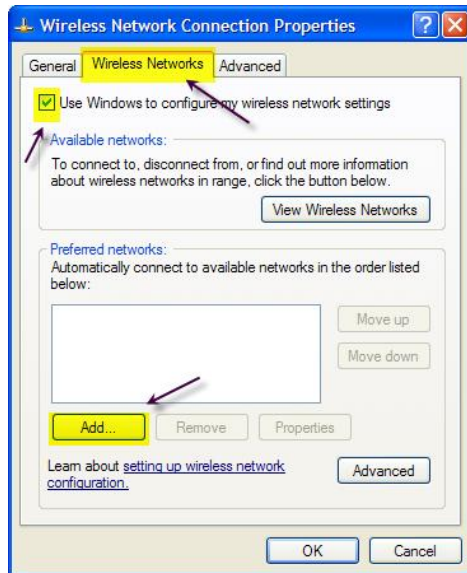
Wireless Network Connection Properties

General | Wireless Networks | Advanced

Use Windows to configure my wireless network settings

Available networks:
To connect to, disconnect from, or find out more information about wireless networks in range, click the button below.

View Wireless Networks

Preferred networks:
Automatically connect to available networks in the order listed below:

Move up

Move down

Add... | Remove | Properties

Learn about setting up wireless network configuration.

Advanced

OK | Cancel